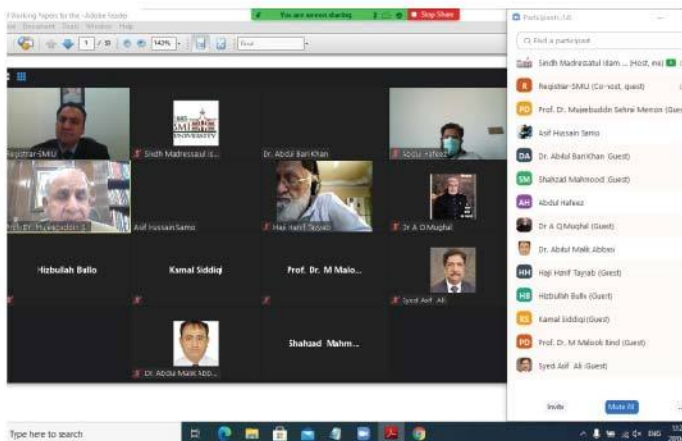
Thinking Tapes for the - Adobe Reader
File Document Tools Window Help
You are screen sharing
Stop Share
1 / 31
142%
Find

Registrar-SMIU
SMI UNIVERSITY
Sindh Madressatul Is...
Dr. Abdul Bari Khan
Abdul Hafeez
Prof. Dr. Mujeebuddin S...
Asif Hussain Samo
Haji Hanif Tayyab
Dr A Q Mughal
Hizbullah Ballo
Kamal Siddiqi
Prof. Dr. M Malo...
Syed Asif Ali
Dr. Abdul Malik Abb...
Shahzad Mahm...

Participants (14)
Find a participant
Sindh Madressatul Islam ... (Host, me)
Registrar-SMIU (Co-host, guest)
Prof. Dr. Mujeebuddin Sahrai Memon (Guest)
Asif Hussain Samo
Dr. Abdul Bari Khan (Guest)
Shahzad Mahmood (Guest)
Abdul Hafeez
Dr A Q Mughal (Guest)
Dr. Abdul Malik Abbasi
Haji Hanif Tayyab (Guest)
Hizbullah Ballo (Guest)
Kamal Siddiqi (Guest)
Prof. Dr. M Malook Rind (Guest)
Syed Asif Ali (Guest)
Invite
Mute All

Type here to search
ENG